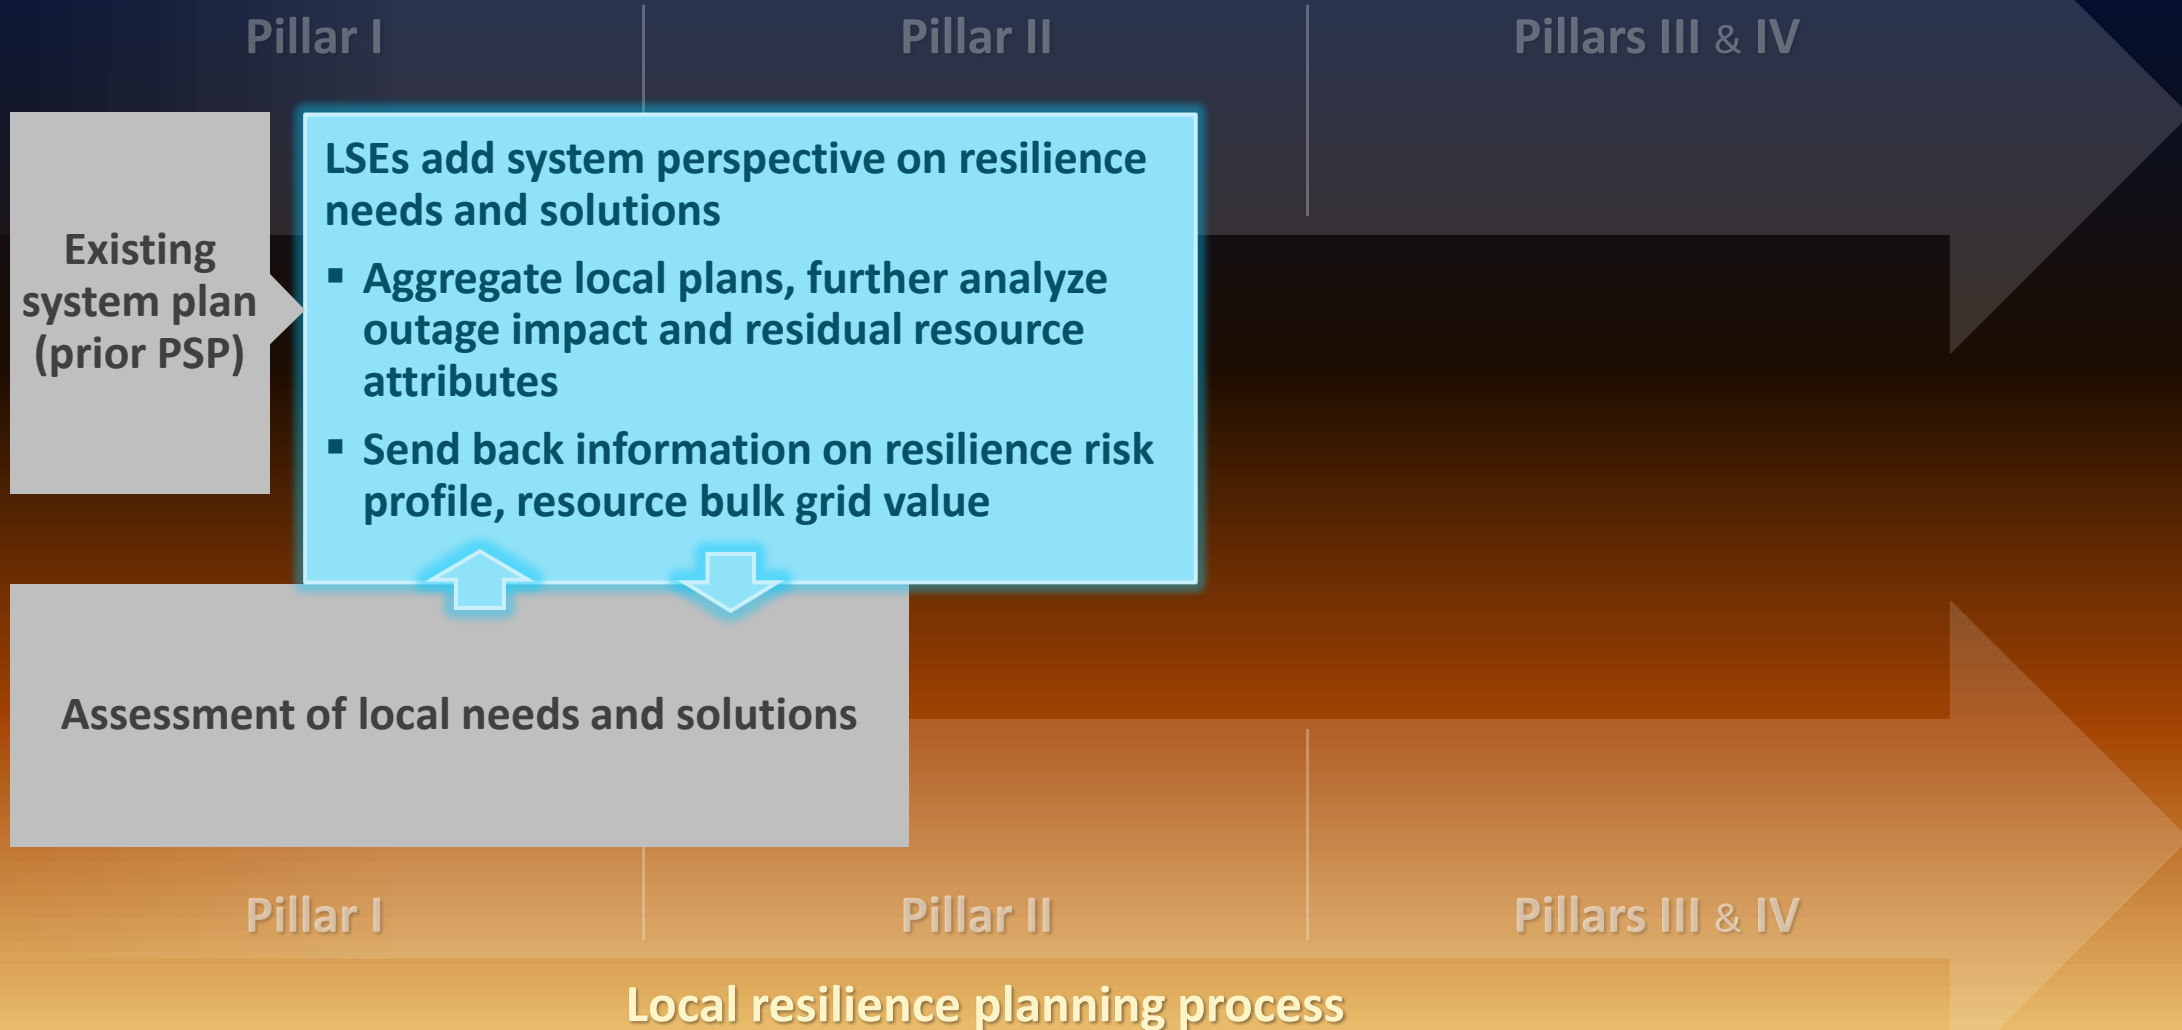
Pillar I

Pillar II

Pillars III & IV

Existing system plan (prior PSP)

LSEs add system perspective on resilience needs and solutions

- Aggregate local plans, further analyze outage impact and residual resource attributes
- Send back information on resilience risk profile, resource bulk grid value

Assessment of local needs and solutions

Pillar I

Pillar II

Pillars III & IV

Local resilience planning process